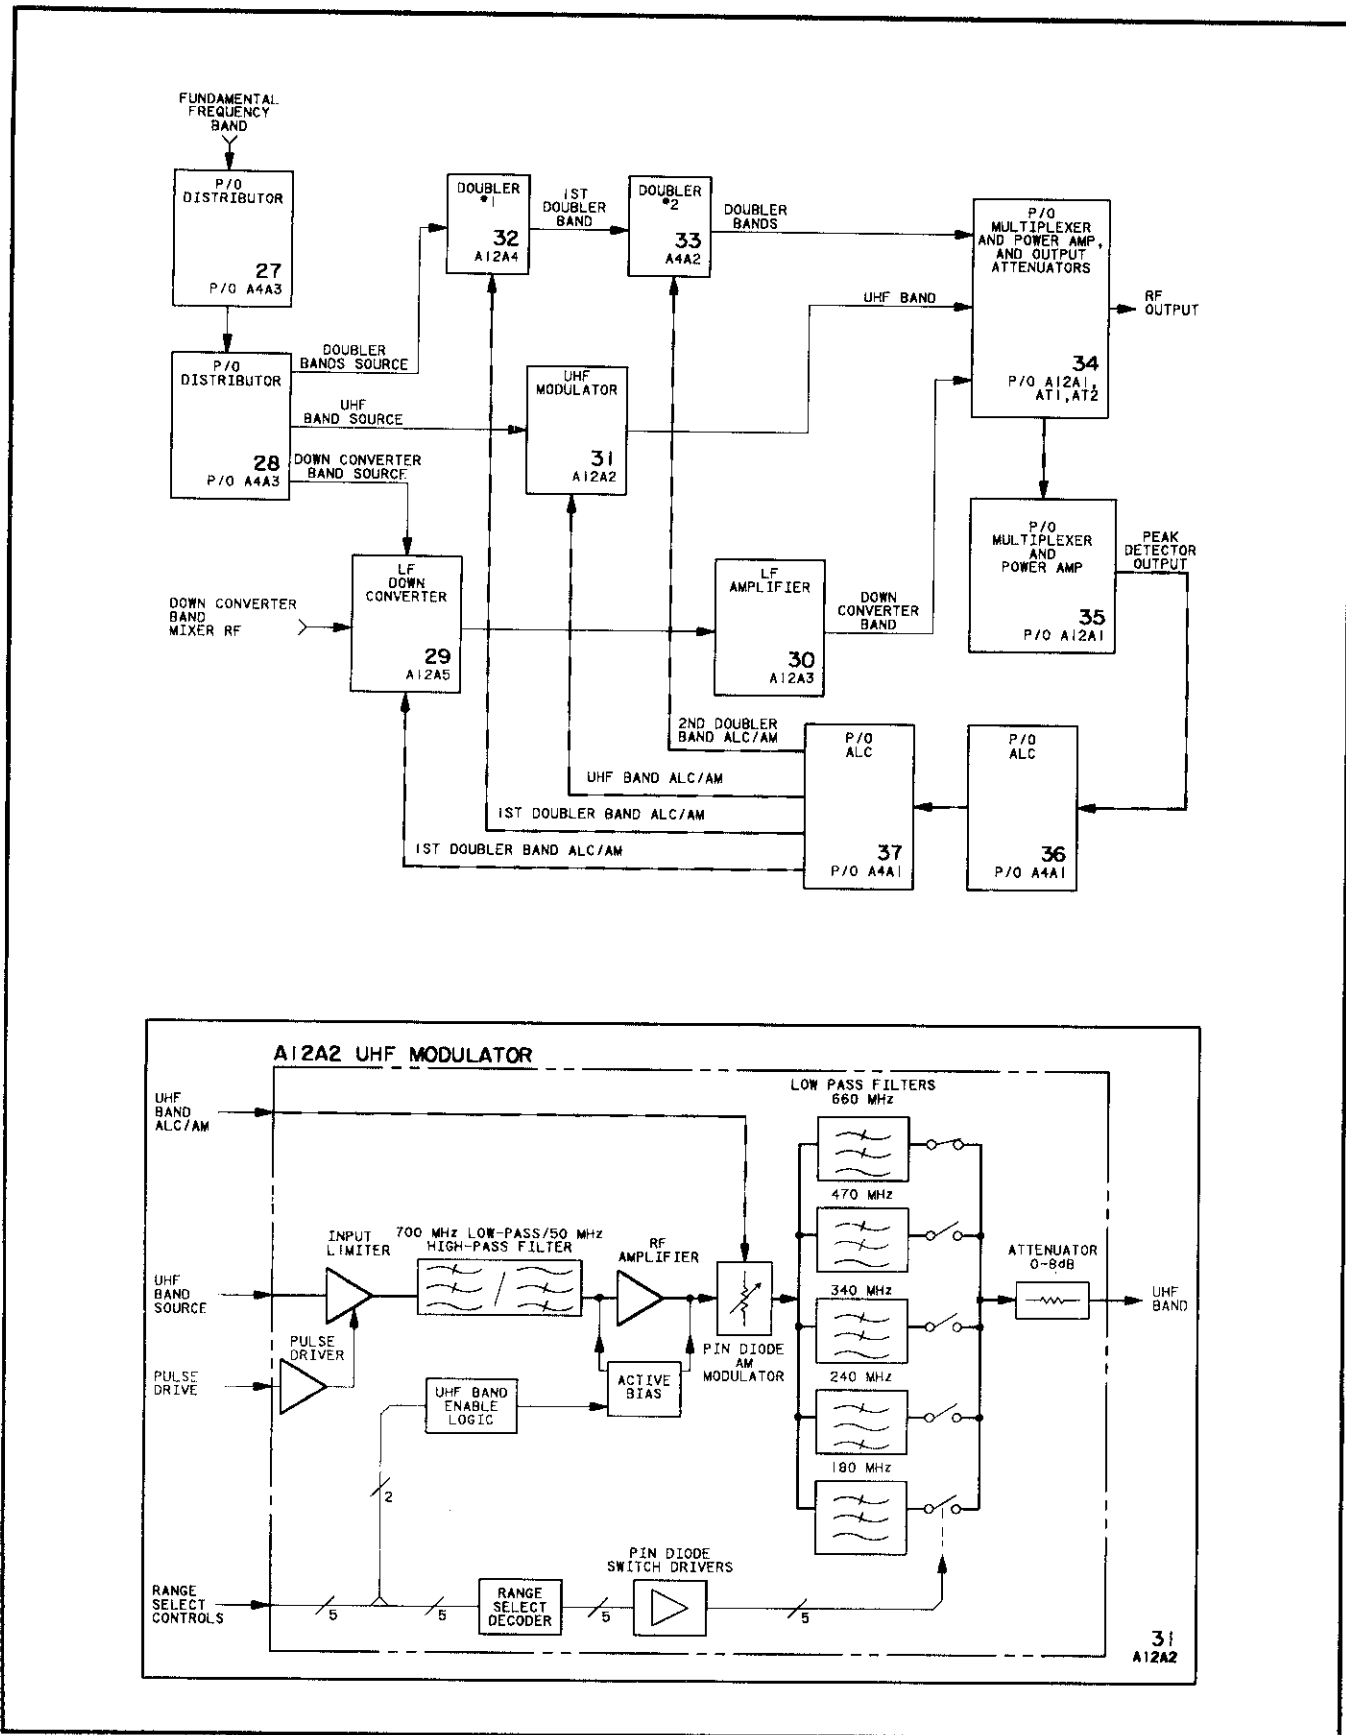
FUNDAMENTAL FREQUENCY BAND

P/O DISTRIBUTOR
27
P/O A4A3

P/O DISTRIBUTOR
28
P/O A4A3

DOUBLER BANDS SOURCE

UHF BAND SOURCE

DOWN CONVERTER BAND SOURCE

DOUBLER *1
32
A12A4

IST DOUBLER BAND

DOUBLER *2
33
A4A2

DOUBLER BANDS

P/O MULTIPLEXER AND POWER AMP, AND OUTPUT ATTENUATORS
34
P/O A12A1, AT1, AT2

UHF BAND

RF OUTPUT

UHF MODULATOR
31
A12A2

P/O MULTIPLEXER AND POWER AMP
35
P/O A12A1

PEAK DETECTOR OUTPUT

DOWN CONVERTER BAND MIXER RF

LF DOWN CONVERTER
29
A12A5

LF AMPLIFIER
30
A12A3

DOWN CONVERTER BAND

2ND DOUBLER BAND ALC/AM

P/O ALC
37
P/O A4A1

P/O ALC
36
P/O A4A1

UHF BAND ALC/AM

IST DOUBLER BAND ALC/AM

IST DOUBLER BAND ALC/AM

A12A2 UHF MODULATOR

UHF BAND ALC/AM

LOW PASS FILTERS
660 MHz
470 MHz
340 MHz
240 MHz
180 MHz

UHF BAND SOURCE

INPUT LIMITER

700 MHz LOW-PASS/50 MHz HIGH-PASS FILTER

RF AMPLIFIER

PIN DIODE AM MODULATOR

ATTENUATOR 0-8dB

UHF BAND

PULSE DRIVER

PULSE DRIVE

UHF BAND ENABLE LOGIC

ACTIVE BIAS

2

PIN DIODE SWITCH DRIVERS

RANGE SELECT CONTROLS

5

5

RANGE SELECT DECODER

5

5

31
A12A2